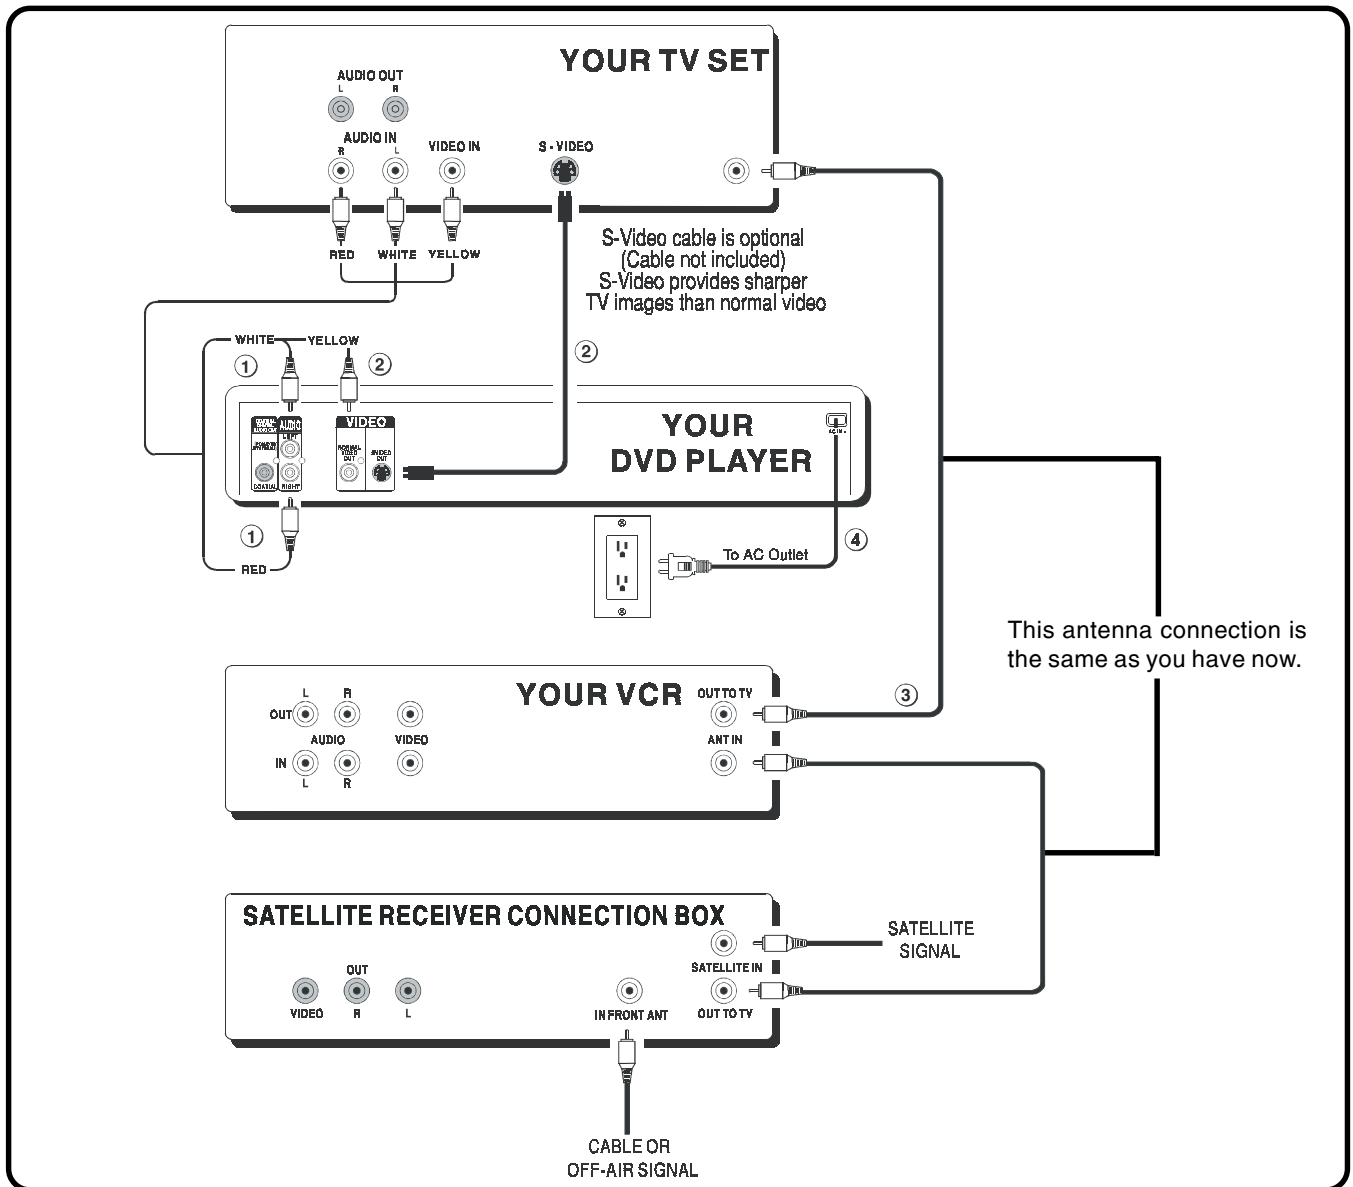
YOUR TV SET

AUDIO OUT
L R

AUDIO IN
R L

VIDEO IN

S - VIDEO

RED WHITE YELLOW

S-Video cable is optional
(Cable not included)
S-Video provides sharper
TV images than normal video

WHITE YELLOW

① ② ②

YOUR
DVD PLAYER

AUDIO
LEFT
RIGHT
COAXIAL

VIDEO
NORMAL VIDEO OUT
S-VIDEO OUT

AC IN~

①

RED

To AC Outlet ④

This antenna connection is the same as you have now.

YOUR VCR

L R
OUT
AUDIO
IN
L R

VIDEO

OUT TO TV

ANT IN

③

SATELLITE RECEIVER CONNECTION BOX

OUT
VIDEO R L

IN FRONT ANT

SATELLITE IN

OUT TO TV

SATELLITE
SIGNAL

CABLE OR
OFF-AIR SIGNAL